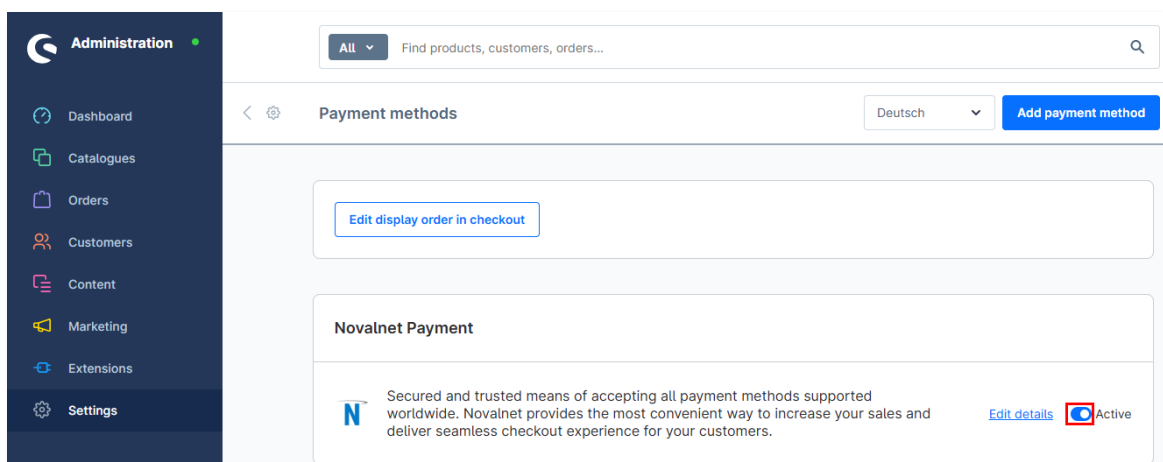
Administration

Dashboard
Catalogues
Orders
Customers
Content
Marketing
Extensions
Settings

All
Find products, customers, orders...

Payment methods
Deutsch
Add payment method

Edit display order in checkout

Novalnet Payment

N

Secured and trusted means of accepting all payment methods supported worldwide. Novalnet provides the most convenient way to increase your sales and deliver seamless checkout experience for your customers.

Edit details
Active